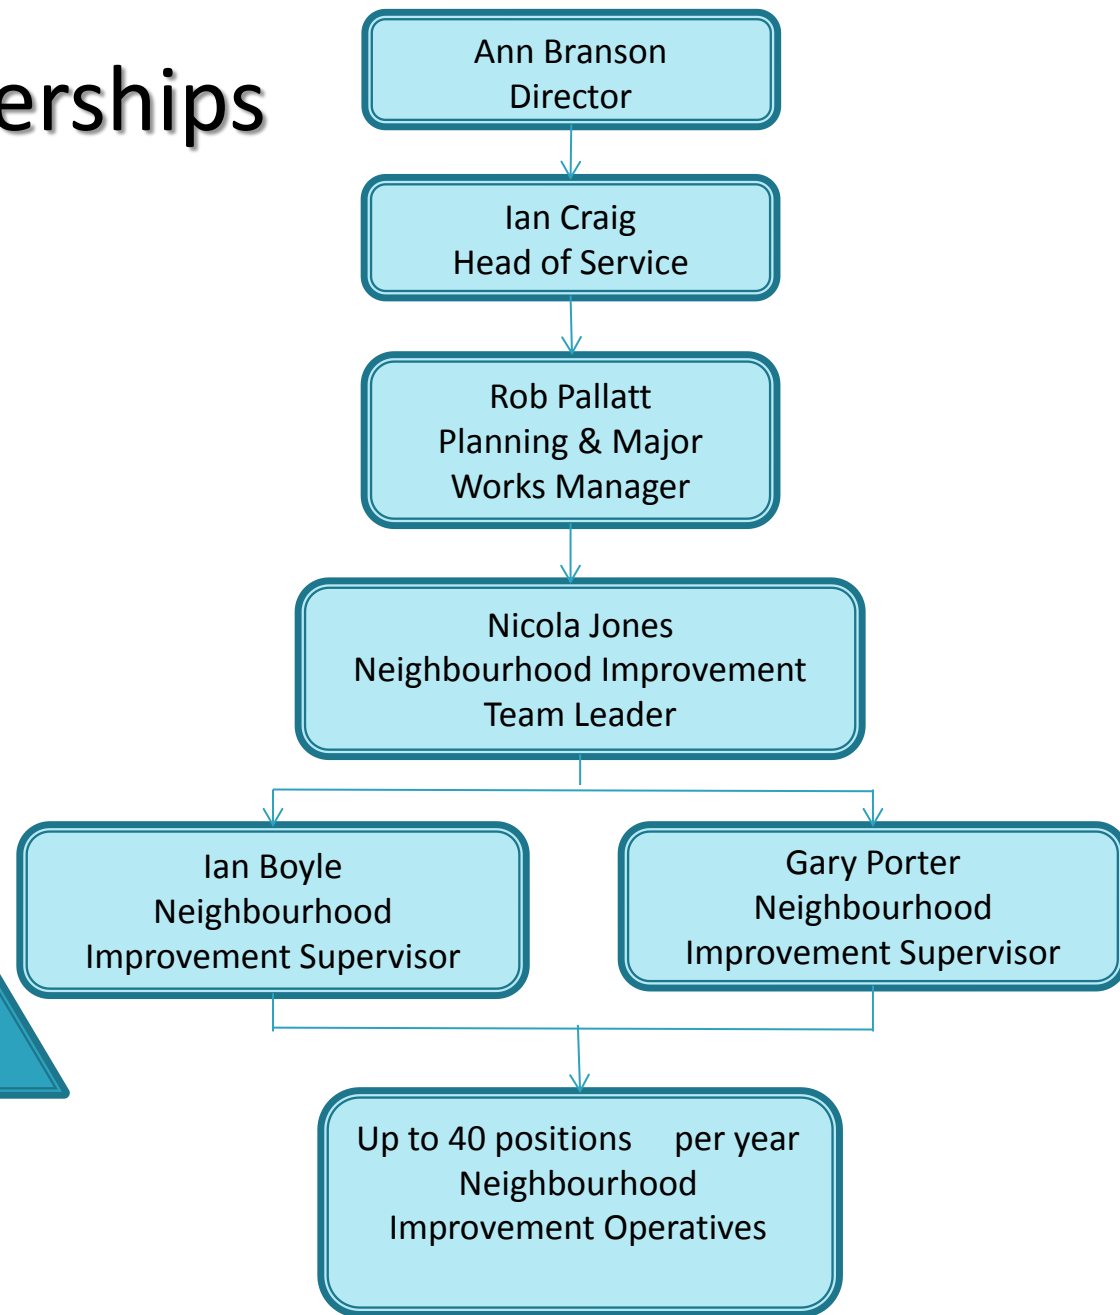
erships

Ann Branson
Director

Ian Craig
Head of Service

Rob Pallatt
Planning & Major
Works Manager

Nicola Jones
Neighbourhood Improvement
Team Leader

Ian Boyle
Neighbourhood
Improvement Supervisor

Gary Porter
Neighbourhood
Improvement Supervisor

Up to 40 positions per year
Neighbourhood
Improvement Operatives